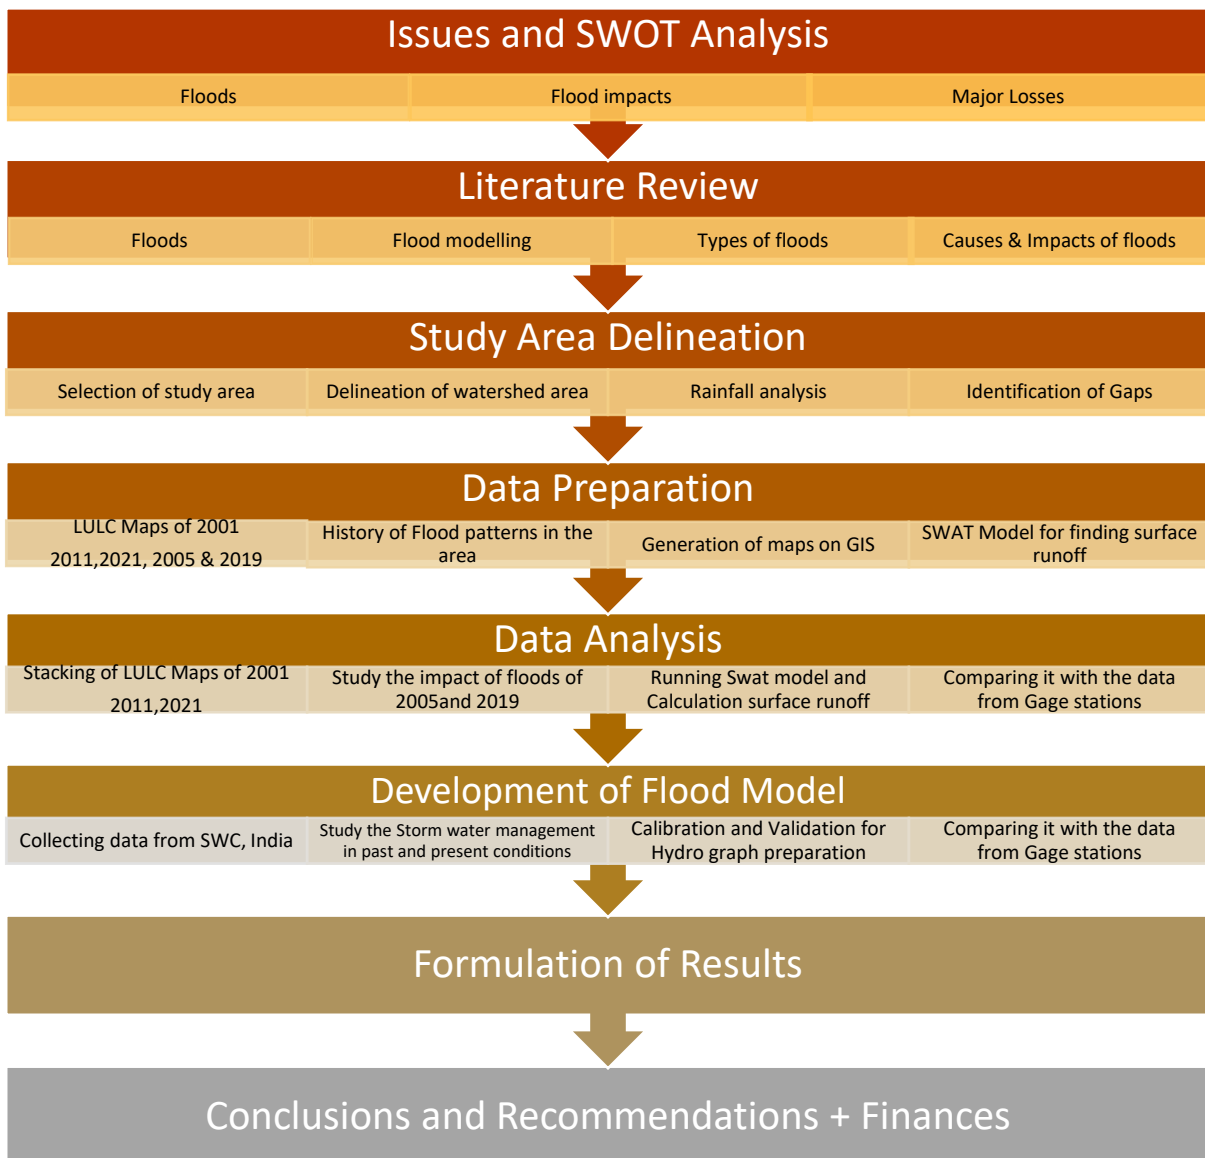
Issues and SWOT Analysis

Floods

Flood impacts

Major Losses

Literature Review

Floods

Flood modelling

Types of floods

Causes & Impacts of floods

Study Area Delineation

Selection of study area

Delineation of watershed area

Rainfall analysis

Identification of Gaps

Data Preparation

LULC Maps of 2001 2011,2021, 2005 & 2019

History of Flood patterns in the area

Generation of maps on GIS

SWAT Model for finding surface runoff

Data Analysis

Stacking of LULC Maps of 2001 2011,2021

Study the impact of floods of 2005and 2019

Running Swat model and Calculation surface runoff

Comparing it with the data from Gage stations

Development of Flood Model

Collecting data from SWC, India

Study the Storm water management in past and present conditions

Calibration and Validation for Hydro graph preparation

Comparing it with the data from Gage stations

Formulation of Results

Conclusions and Recommendations + Finances